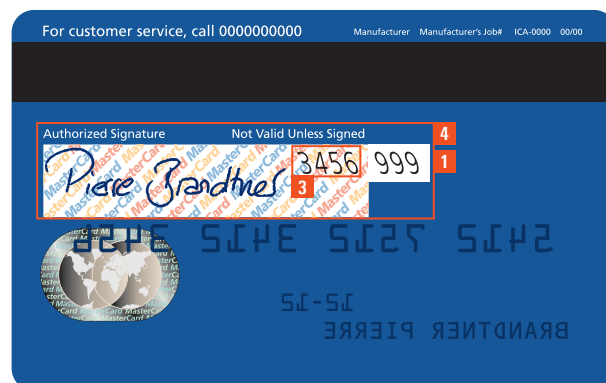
For customer service, call 0000000000

Manufacturer Manufacturer's Job# ICA-0000 00/00

Authorized Signature

Not Valid Unless Signed

4

Pierre Brandtner

3456

999

1

3

MasterCard MasterCard MasterCard

MasterCard MasterCard MasterCard